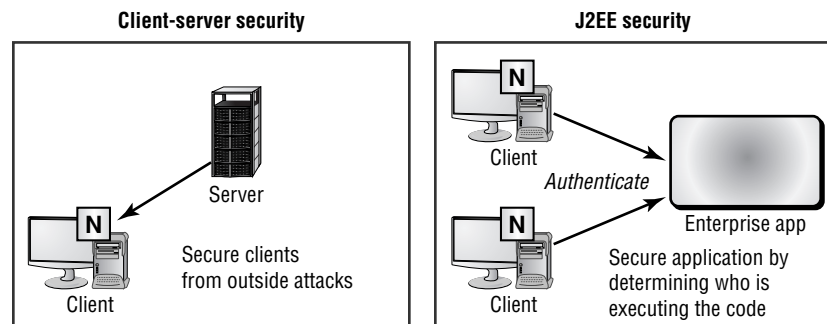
Client-server security

Server

N

Client

Secure clients from outside attacks

J2EE security

N

Client

Authenticate

Enterprise app

N

Client

Secure application by determining who is executing the code